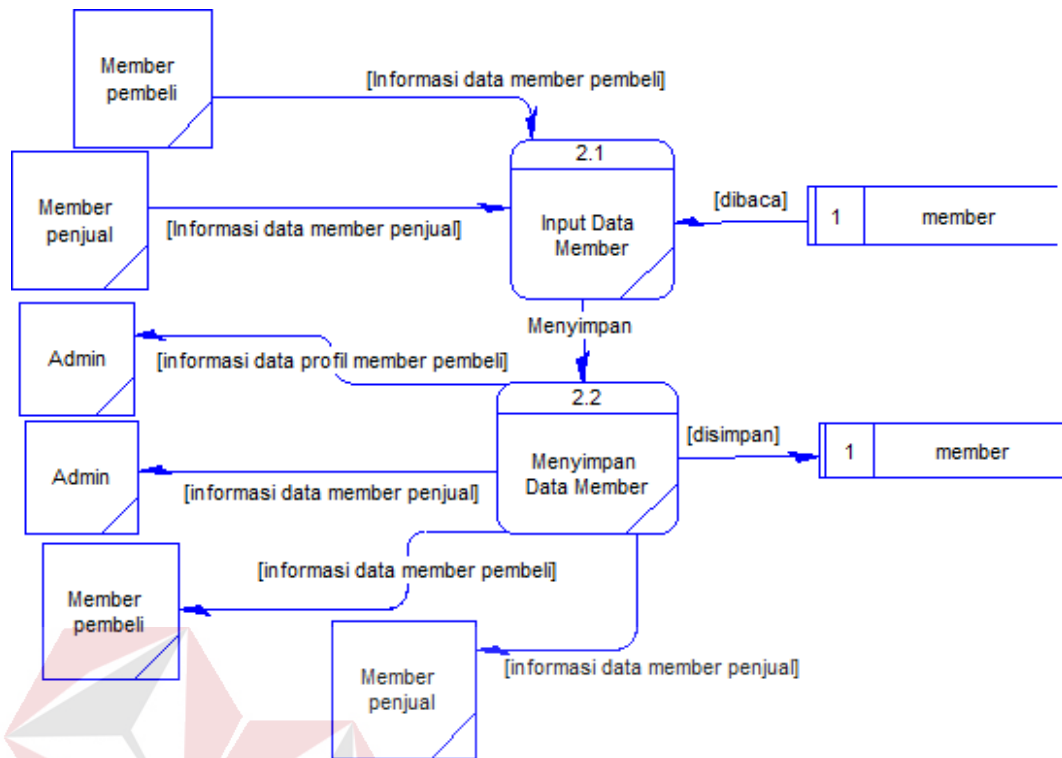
Member pembeli

[Informasi data member pembeli]

Member penjual

[Informasi data member penjual]

2.1

Input Data Member

[dibaca]

| 1 | member |
|---|---|

Menyimpan

Admin

[informasi data profil member pembeli]

2.2

Menyimpan Data Member

[disimpan]

| 1 | member |
|---|---|

Admin

[informasi data member penjual]

Member pembeli

[informasi data member pembeli]

Member penjual

[informasi data member penjual]